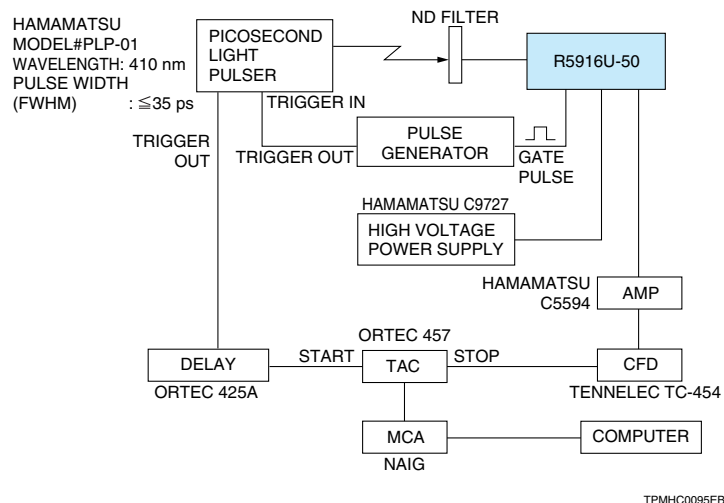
HAMAMATSU
MODEL#PLP-01
WAVELENGTH: 410 nm
PULSE WIDTH
(FWHM) : $\leqq$35 ps

PICOSECOND LIGHT PULSER

ND FILTER

R5916U-50

TRIGGER IN

TRIGGER OUT

TRIGGER OUT

PULSE GENERATOR

GATE PULSE

HAMAMATSU C9727

HIGH VOLTAGE POWER SUPPLY

HAMAMATSU C5594

AMP

ORTEC 457

DELAY

START

TAC

STOP

CFD

ORTEC 425A

TENNELEC TC-454

MCA

COMPUTER

NAIG

TPMHC0095EB